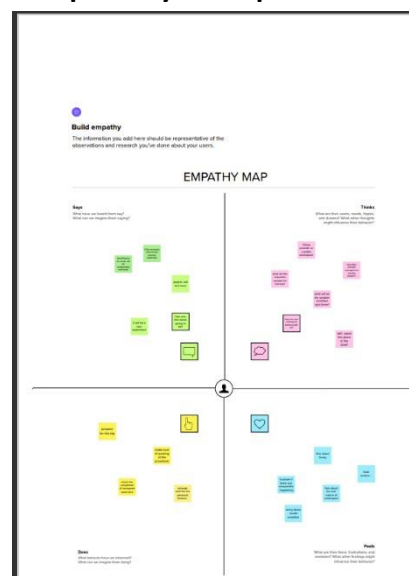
Build empathy

The information you add here should be representative of the observations and research you've done about your users.

EMPATHY MAP

Says
What have we heard them say?
What can we imagine them saying?

Thinks
What are their wants, needs, hopes, and dreams? What other thoughts might influence their behavior?

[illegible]

Does
What behavior have we observed?
What can we imagine them doing?

Feels
What are their fears, frustrations, and anxieties? What other feelings might influence their behavior?